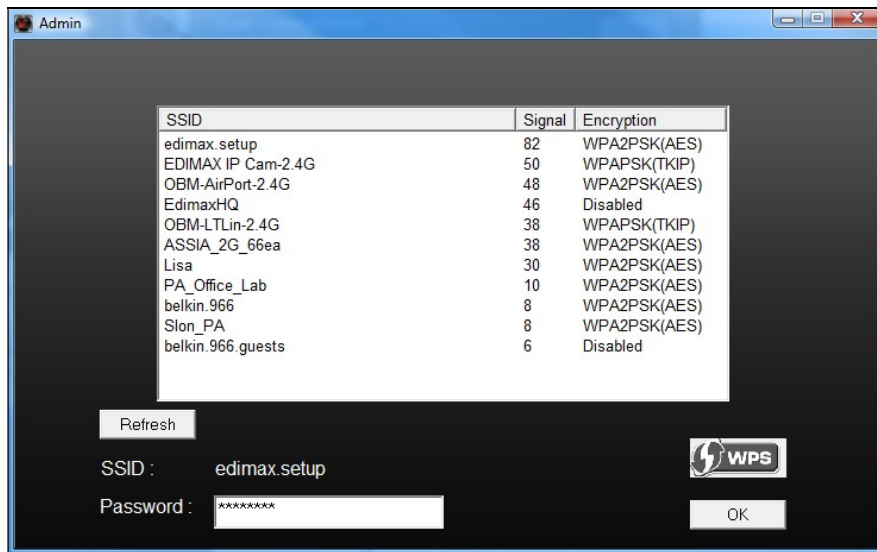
Admin

| SSID | Signal | Encryption |
|---|---|---|
| edimax.setup | 82 | WPA2PSK(AES) |
| EDIMAX IP Cam-2.4G | 50 | WPAPSK(TKIP) |
| OBM-AirPort-2.4G | 48 | WPA2PSK(AES) |
| EdimaxHQ | 46 | Disabled |
| OBM-LTLin-2.4G | 38 | WPAPSK(TKIP) |
| ASSIA_2G_66ea | 38 | WPA2PSK(AES) |
| Lisa | 30 | WPA2PSK(AES) |
| PA_Office_Lab | 10 | WPA2PSK(AES) |
| belkin.966 | 8 | WPA2PSK(AES) |
| Slon_PA | 8 | WPA2PSK(AES) |
| belkin.966.guests | 6 | Disabled |

Refresh

SSID : edimax.setup

WPS

Password : ********

OK